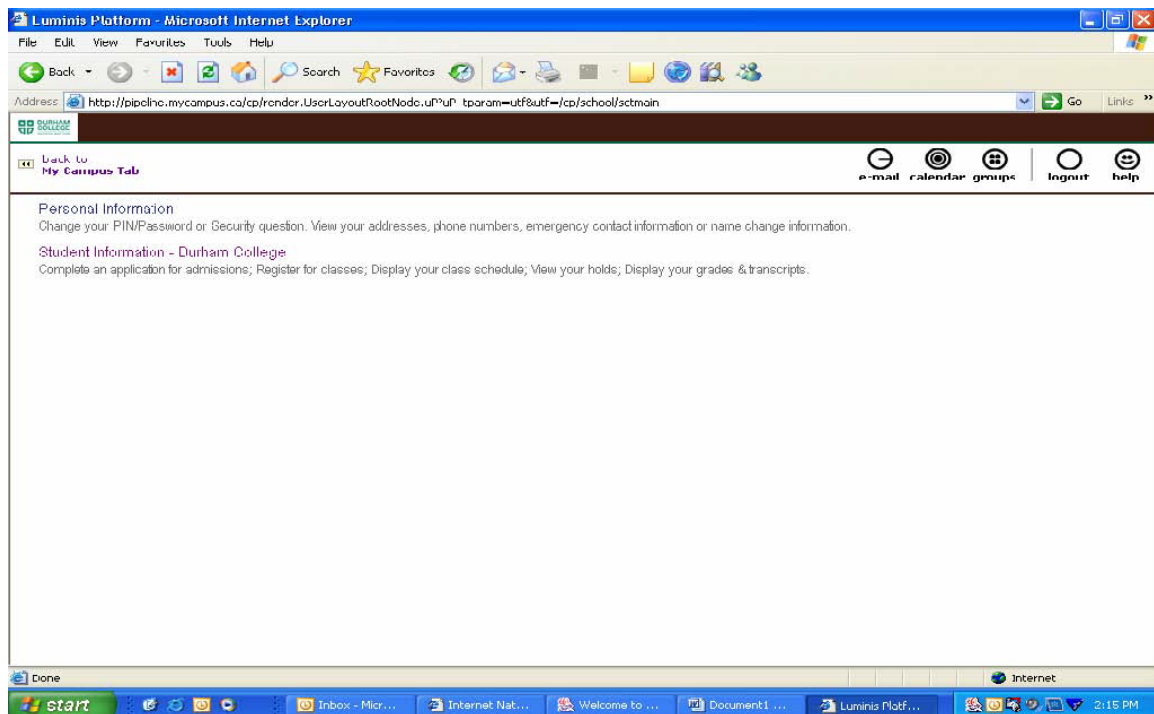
Luminis Platform - Microsoft Internet Explorer

File Edit View Favorites Tools Help

Back Search Favorites

Address http://pipeline.mycampus.ca/cp/render.UserLayoutRootNode.uP?uP_tparam=utf&utf=/cp/school/sctmain Go Links

DURHAM COLLEGE

back to My Campus Tab

e-mail calendar groups logout help

Personal Information
Change your PIN/Password or Security question. View your addresses, phone numbers, emergency contact information or name change information.

Student Information - Durham College
Complete an application for admissions; Register for classes; Display your class schedule; View your holds; Display your grades & transcripts.

Done Internet

start Inbox - Micr... Internet Nat... Welcome to ... Document1 ... Luminis Platf... 2:15 PM